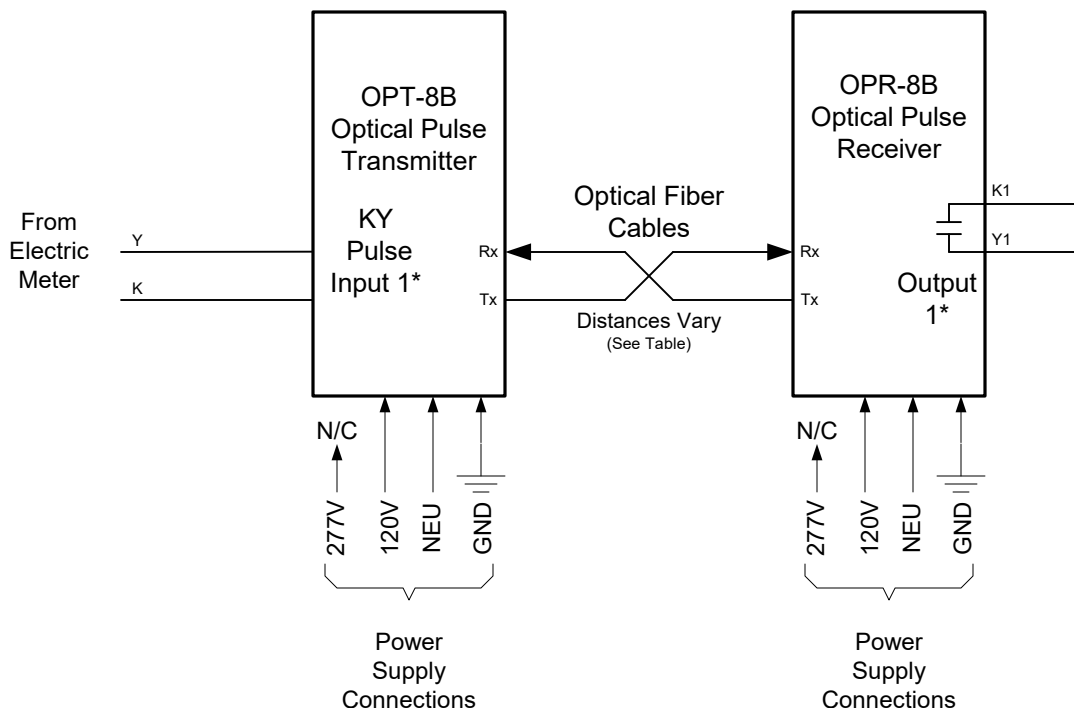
OPT-8B
Optical Pulse
Transmitter

KY
Pulse
Input 1*

From
Electric
Meter

Y

K

Rx

Tx

Optical Fiber
Cables

Distances Vary
(See Table)

OPR-8B
Optical Pulse
Receiver

Rx

Tx

K1

Y1

Output
1*

N/C

277V

120V

NEU

GND

Power
Supply
Connections

N/C

277V

120V

NEU

GND

Power
Supply
Connections